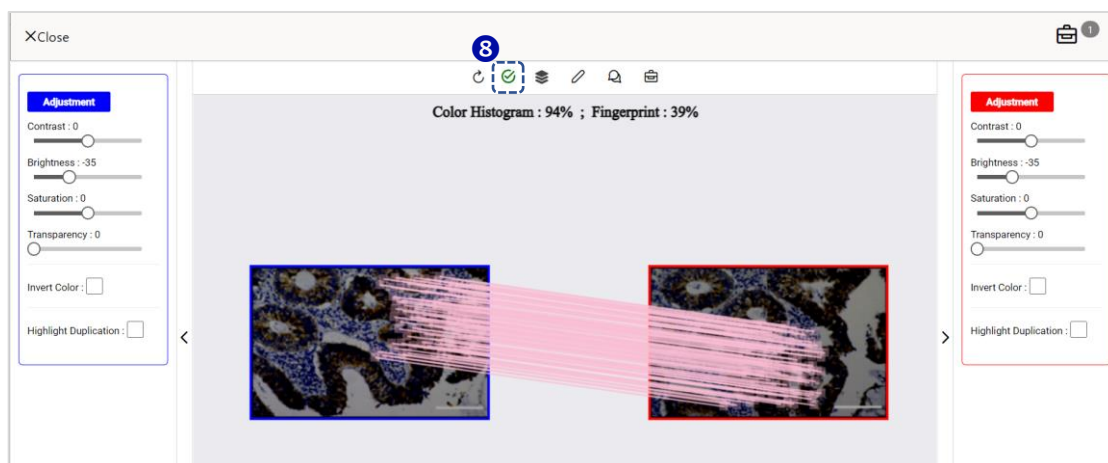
×Close

1

8

Color Histogram : 94% ; Fingerprint : 39%

Adjustment

Contrast : 0

Brightness : -35

Saturation : 0

Transparency : 0

Invert Color :

Highlight Duplication :

‹

›

Adjustment

Contrast : 0

Brightness : -35

Saturation : 0

Transparency : 0

Invert Color :

Highlight Duplication :